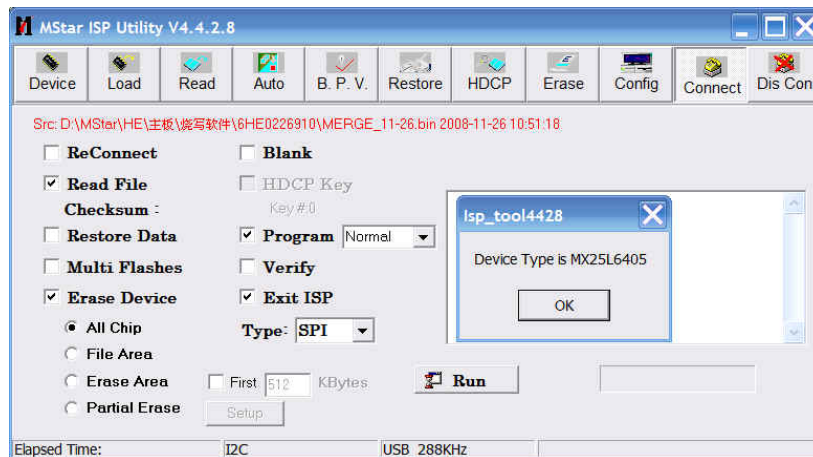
MStar ISP Utility V4.4.2.8

Device | Load | Read | Auto | B. P. V. | Restore | HDCP | Erase | Config | Connect | Dis Con

Src: D:\MStar\HE\主板\烧写软件\6HE0226910\MERGE_11-26.bin 2008-11-26 10:51:18

ReConnect
Blank
Read File
HDCP Key
Checksum :
Key#:0
Restore Data
Program Normal
Multi Flashes
Verify
Erase Device
Exit ISP
All Chip
Type: SPI
File Area
Erase Area
First 512 KBytes
Run
Partial Erase
Setup

Isp_tool4428
Device Type is MX25L6405
OK

Elapsed Time:
I2C
USB 288KHz